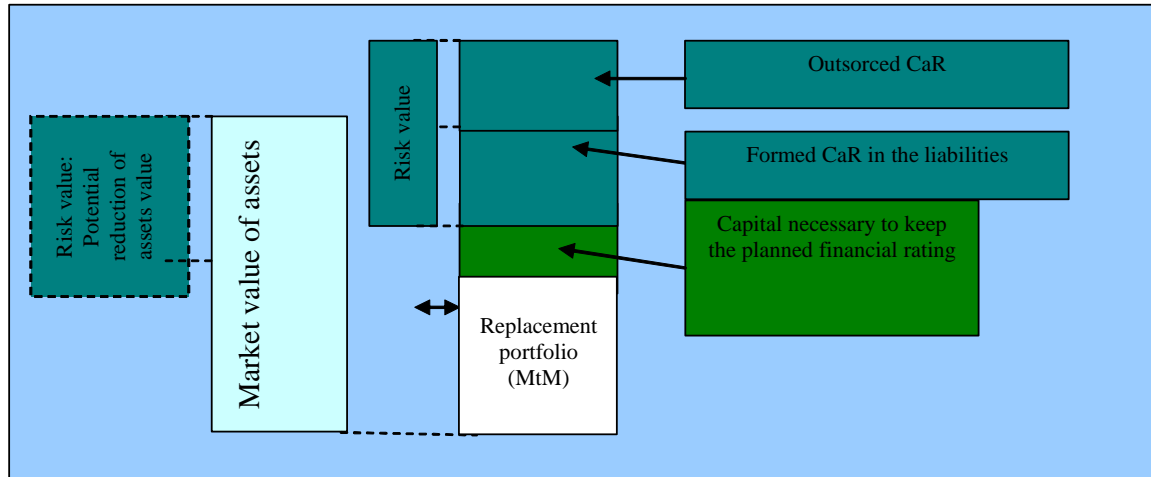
Risk value: Potential reduction of assets value

Market value of assets

Risk value

Outsorced CaR

Formed CaR in the liabilities

Capital necessary to keep the planned financial rating

Replacement portfolio (MtM)